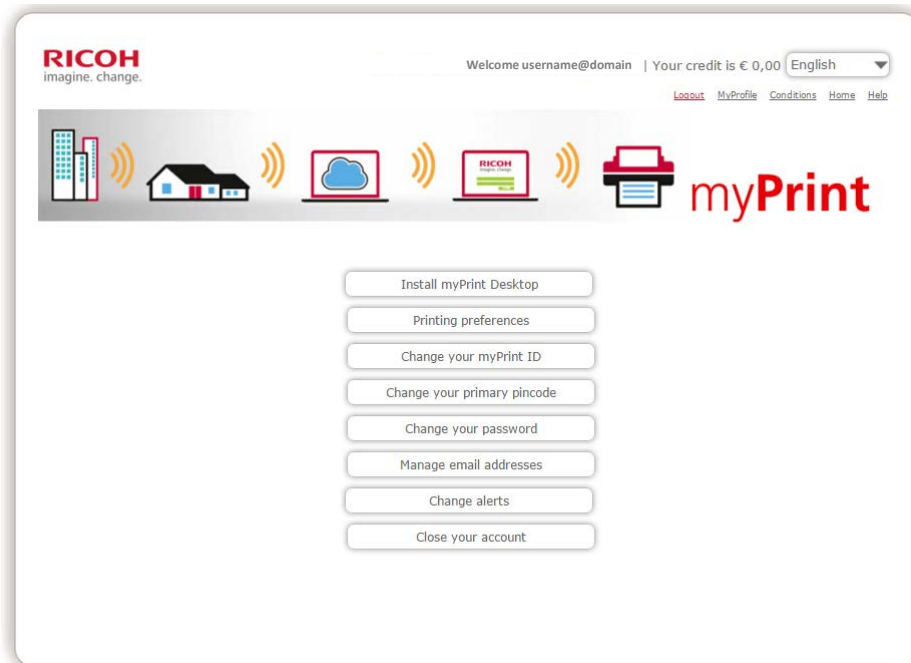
RICOH
imagine. change.

Welcome username@domain | Your credit is € 0,00 English

Logout MyProfile Conditions Home Help

RICOH
imagine. change.

myPrint

Install myPrint Desktop

Printing preferences

Change your myPrint ID

Change your primary pincode

Change your password

Manage email addresses

Change alerts

Close your account